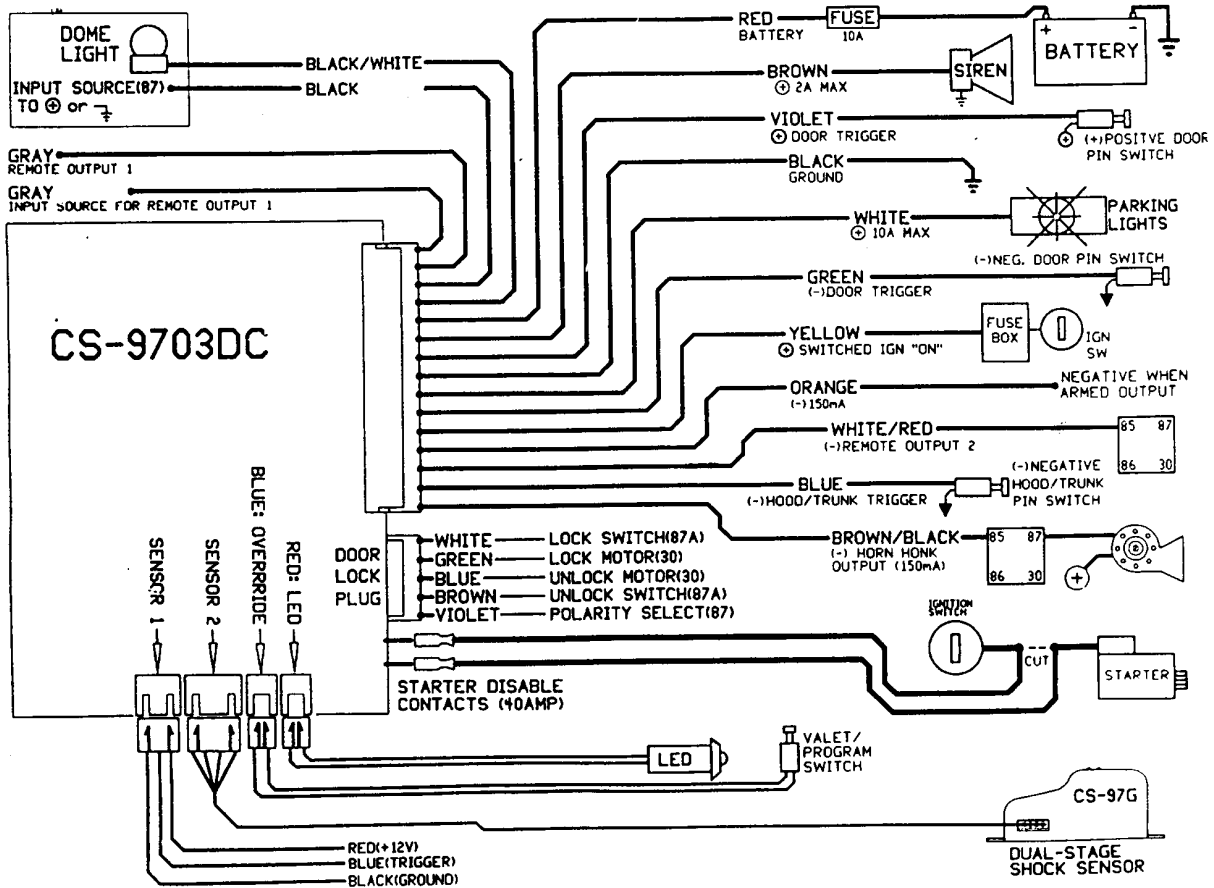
DOME LIGHT

INPUT SOURCE(87) TO ⊕ or ⏚

BLACK/WHITE

BLACK

GRAY
REMOTE OUTPUT 1

GRAY
INPUT SOURCE FOR REMOTE OUTPUT 1

CS-9703DC

RED
BATTERY

FUSE
10A

BATTERY

BROWN
⊕ 2A MAX

SIREN

VIOLET
⊕ DOOR TRIGGER

(+)POSITVE DOOR PIN SWITCH

BLACK
GROUND

WHITE
⊕ 10A MAX

PARKING LIGHTS

(-)NEG. DOOR PIN SWITCH

GREEN
(-)DOOR TRIGGER

YELLOW
⊕ SWITCHED IGN "ON"

FUSE BOX

IGN SW

ORANGE
(-)150mA

NEGATIVE WHEN ARMED OUTPUT

WHITE/RED
(-)REMOTE OUTPUT 2

85 87 86 30

BLUE
(-)HOOD/TRUNK TRIGGER

(-)NEGATIVE HOOD/TRUNK PIN SWITCH

BROWN/BLACK
(-) HORN HONK OUTPUT (150mA)

85 87 86 30

DOOR LOCK PLUG

WHITE LOCK SWITCH(87A)
GREEN LOCK MOTOR(30)
BLUE UNLOCK MOTOR(30)
BROWN UNLOCK SWITCH(87A)
VIOLET POLARITY SELECT(87)

IGNITION SWITCH

CUT

STARTER

STARTER DISABLE CONTACTS (40AMP)

SENSOR 1

SENSOR 2

BLUE: OVERRIDE

RED: LED

LED

VALET/ PROGRAM SWITCH

CS-97G

DUAL-STAGE SHOCK SENSOR

RED(+12V)
BLUE(TRIGGER)
BLACK(GROUND)